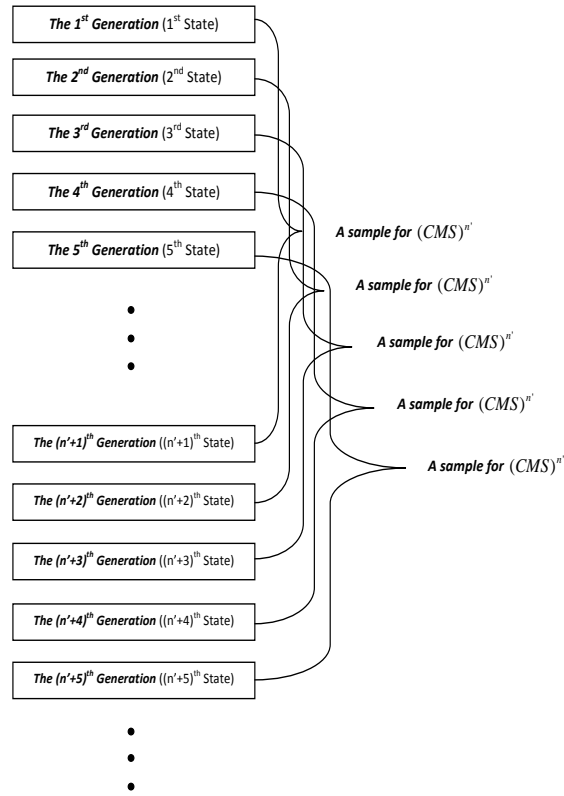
*The 1st Generation* (1st State)

*The 2nd Generation* (2nd State)

*The 3rd Generation* (3rd State)

*The 4th Generation* (4th State)

*The 5th Generation* (5th State)

*The (n'+1)th Generation* ((n'+1)th State)

*The (n'+2)th Generation* ((n'+2)th State)

*The (n'+3)th Generation* ((n'+3)th State)

*The (n'+4)th Generation* ((n'+4)th State)

*The (n'+5)th Generation* ((n'+5)th State)

A sample for $(CMS)^{n'}$

A sample for $(CMS)^{n'}$

A sample for $(CMS)^{n'}$

A sample for $(CMS)^{n'}$

A sample for $(CMS)^{n'}$